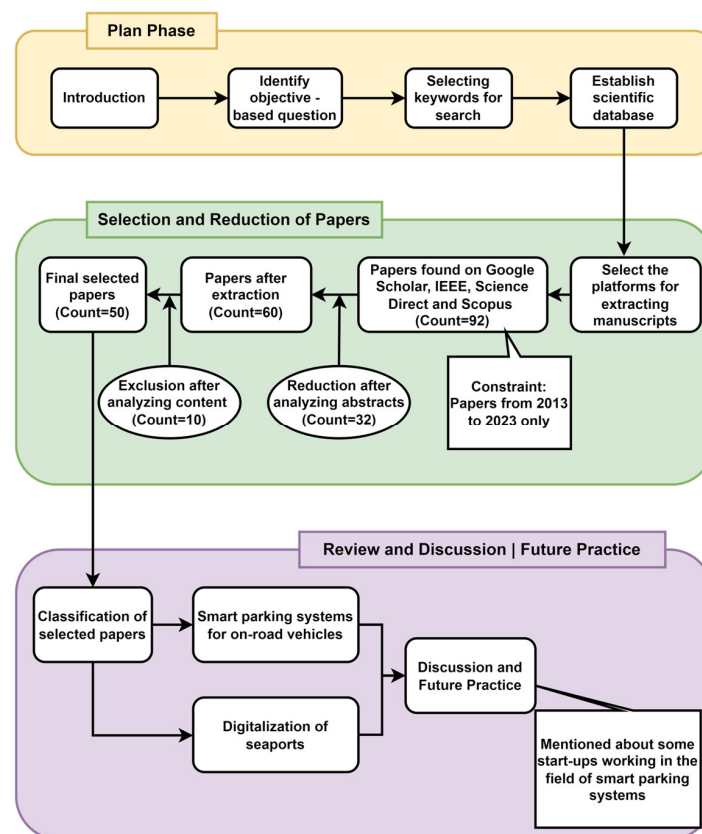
Plan Phase

Introduction

Identify objective - based question

Selecting keywords for search

Establish scientific database

Selection and Reduction of Papers

Final selected papers (Count=50)

Papers after extraction (Count=60)

Papers found on Google Scholar, IEEE, Science Direct and Scopus (Count=92)

Select the platforms for extracting manuscripts

Exclusion after analyzing content (Count=10)

Reduction after analyzing abstracts (Count=32)

Constraint: Papers from 2013 to 2023 only

Review and Discussion | Future Practice

Classification of selected papers

Smart parking systems for on-road vehicles

Digitalization of seaports

Discussion and Future Practice

Mentioned about some start-ups working in the field of smart parking systems